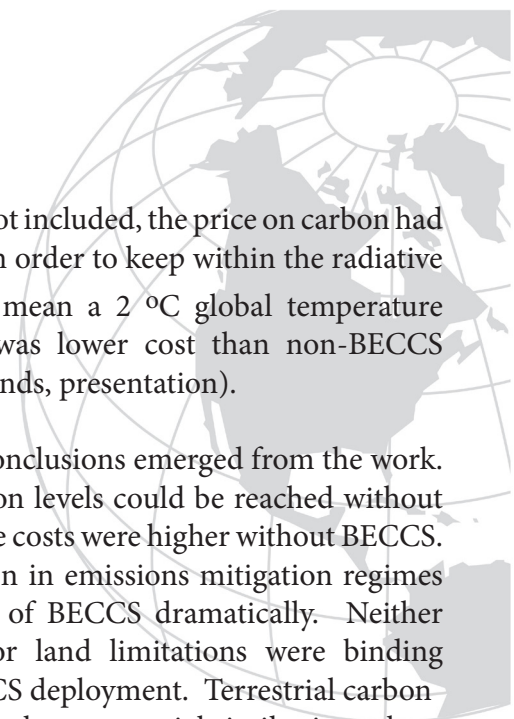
ot included, the price on carbon had n order to keep within the radiative mean a 2 ºC global temperature was lower cost than non-BECCS nds, presentation).

onclusions emerged from the work. on levels could be reached without e costs were higher without BECCS. n in emissions mitigation regimes of BECCS dramatically. Neither or land limitations were binding CS deployment. Terrestrial carbon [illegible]